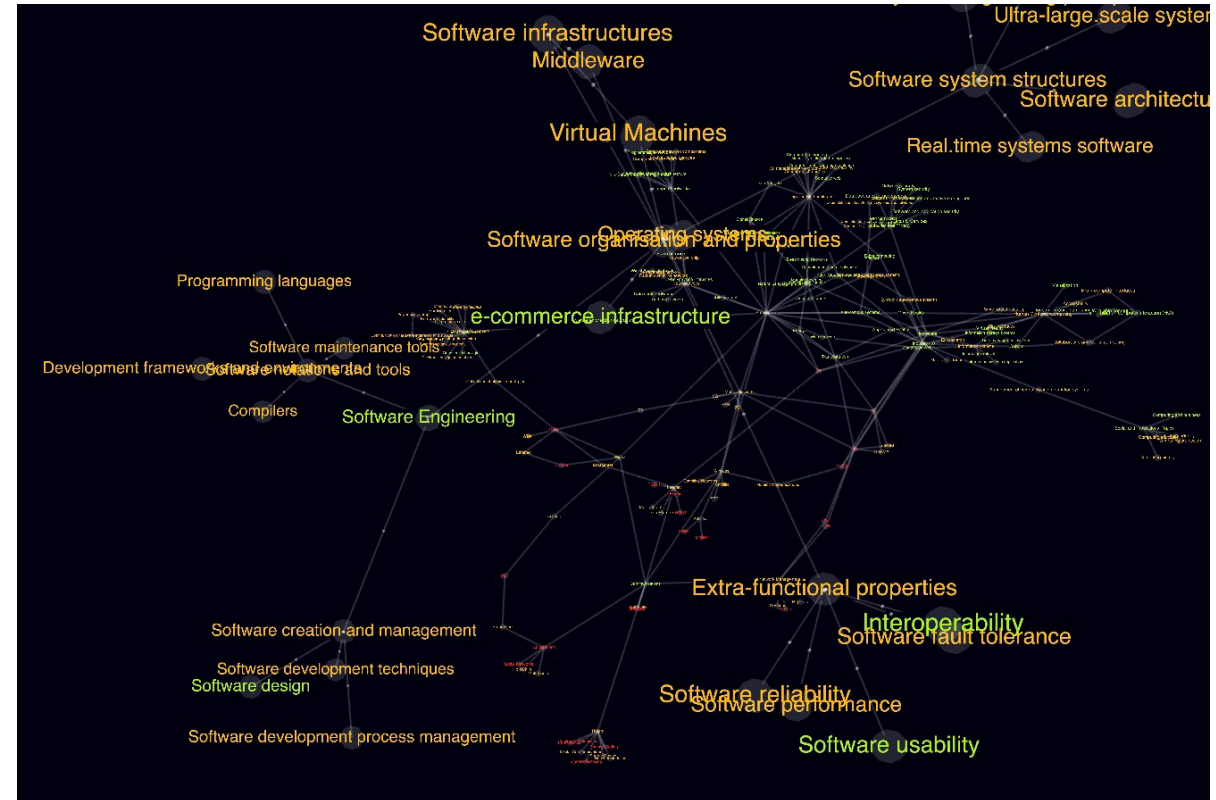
Ultra-large.scale syster
Software infrastructures
Middleware
Software system structures
Software architectu
Virtual Machines
Real.time systems software
Operating systems
Software organisation and properties
Programming languages
e-commerce infrastructure
Software maintenance tools
Development frameworks and environments
Software notations and tools
Compilers
Software Engineering
Extra-functional properties
Interoperability
Software creation and management
Software fault tolerance
Software development techniques
Software design
Software reliability
Software performance
Software development process management
Software usability